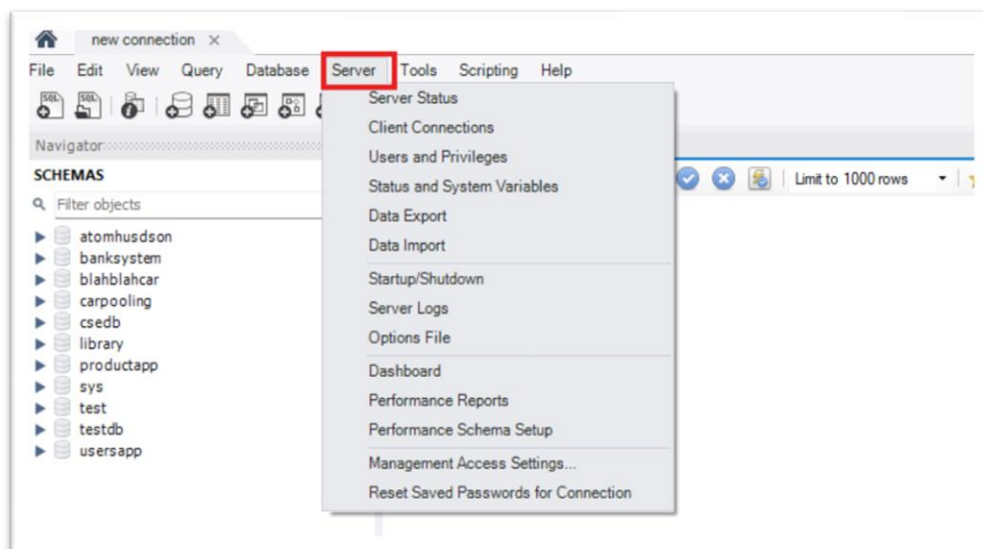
new connection ×

File Edit View Query Database Server Tools Scripting Help

Navigator

SCHEMAS

Filter objects

atomhusdson
banksystem
blahblahcar
carpooling
csedb
library
productapp
sys
test
testdb
usersapp

Server Status
Client Connections
Users and Privileges
Status and System Variables
Data Export
Data Import
Startup/Shutdown
Server Logs
Options File
Dashboard
Performance Reports
Performance Schema Setup
Management Access Settings...
Reset Saved Passwords for Connection

Limit to 1000 rows